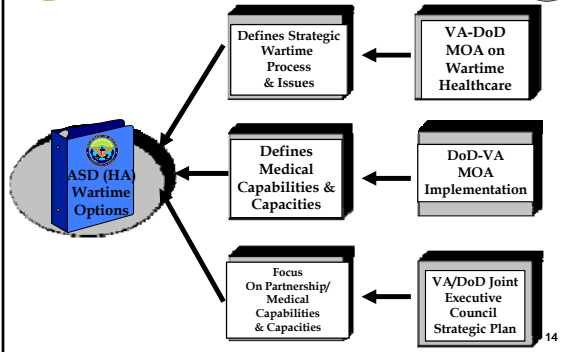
ASD (HA) Wartime Options

Defines Strategic Wartime Process & Issues

VA-DoD MOA on Wartime Healthcare

Defines Medical Capabilities & Capacities

DoD-VA MOA Implementation

Focus On Partnership/ Medical Capabilities & Capacities

VA/DoD Joint Executive Council Strategic Plan

14